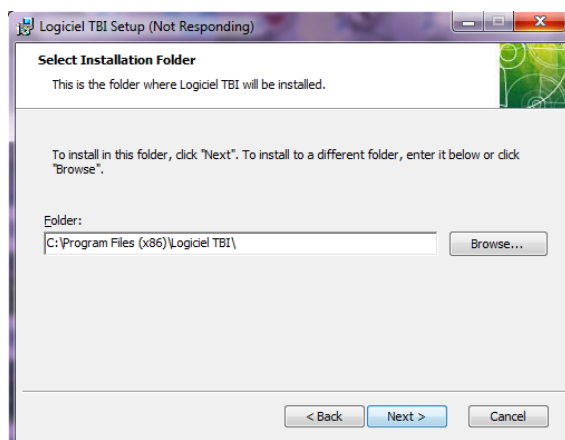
Logiciel TBI Setup (Not Responding)

Select Installation Folder

This is the folder where Logiciel TBI will be installed.

To install in this folder, click "Next". To install to a different folder, enter it below or click "Browse".

Folder:

C:\Program Files (x86)\Logiciel TBI\

Browse...

< Back

Next >

Cancel